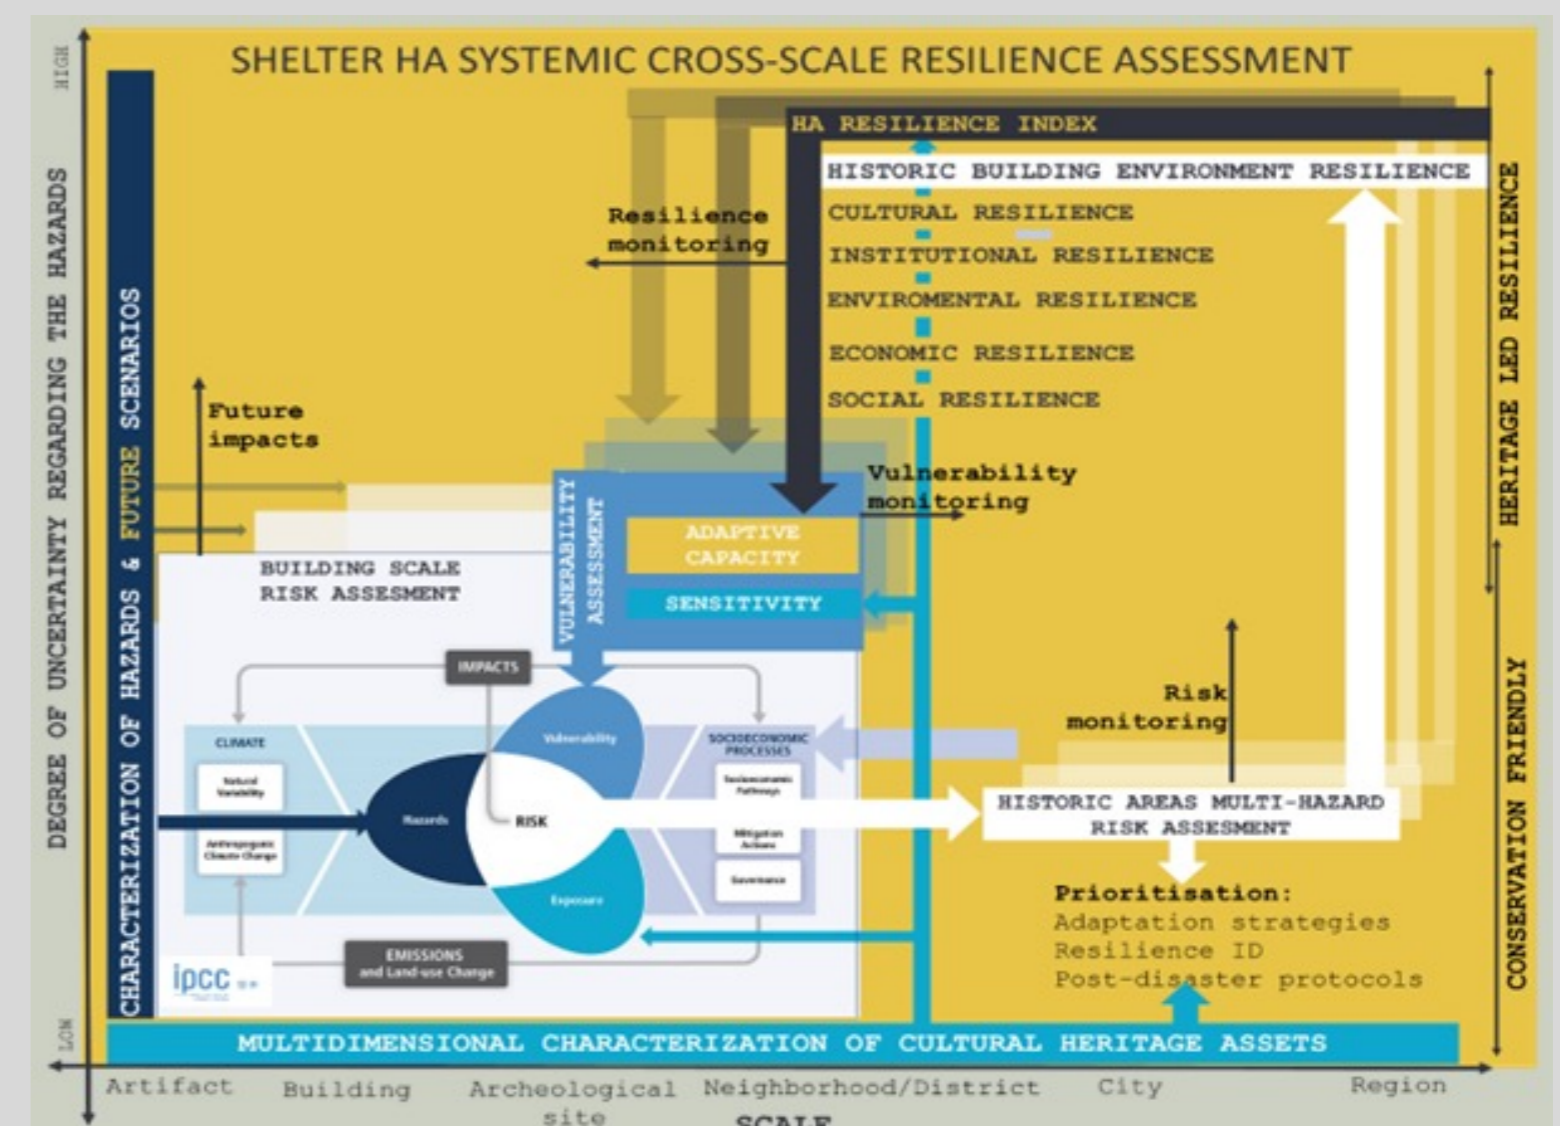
SHELTER HA SYSTEMIC CROSS-SCALE RESILIENCE ASSESSMENT

HIGH

DEGREE OF UNCERTAINTY REGARDING THE HAZARDS

LOW

CHARACTERIZATION OF HAZARDS & FUTURE SCENARIOS

HA RESILIENCE INDEX

HISTORIC BUILDING ENVIRONMENT RESILIENCE

CULTURAL RESILIENCE

INSTITUTIONAL RESILIENCE

ENVIROMENTAL RESILIENCE

ECONOMIC RESILIENCE

SOCIAL RESILIENCE

Resilience monitoring

Future impacts

Vulnerability monitoring

VULNERABILITY ASSESSMENT

ADAPTIVE CAPACITY

SENSITIVITY

BUILDING SCALE RISK ASSESMENT

IMPACTS

CLIMATE

Natural Variability

Anthropogenic Climate Change

Hazards

Vulnerability

RISK

Exposure

SOCIOECONOMIC PROCESSES

Socioeconomic Pathways

Mitigation Actions

Governance

EMISSIONS and Land-use Change

ipcc

Risk monitoring

HISTORIC AREAS MULTI-HAZARD RISK ASSESMENT

Prioritisation:
Adaptation strategies
Resilience ID
Post-disaster protocols

HERITAGE LED RESILIENCE

CONSERVATION FRIENDLY

MULTIDIMENSIONAL CHARACTERIZATION OF CULTURAL HERITAGE ASSETS

Artifact Building Archeological site Neighborhood/District City Region

SCALE